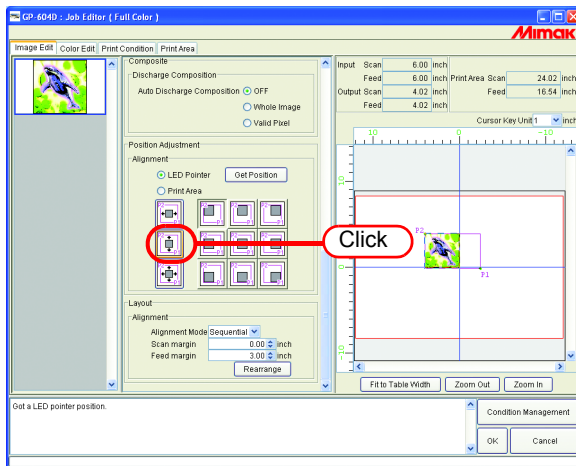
GP-604D : Job Editor ( Full Color )

Mimak

Image Edit | Color Edit | Print Condition | Print Area

Composite
Discharge Composition
Auto Discharge Composition OFF
Whole Image
Valid Pixel

Position Adjustment
Alignment
LED Pointer
Get Position
Print Area

Click

Layout
Alignment
Alignment Mode Sequential
Scan margin 0.00 inch
Feed margin 3.00 inch
Rearrange

| Input | Scan | 6.00 | inch | | | | |
|---|---|---|---|---|---|---|---|
| | Feed | 6.00 | inch | Print Area | Scan | 24.02 | inch |
| Output | Scan | 4.02 | inch | | Feed | 16.54 | inch |
| | Feed | 4.02 | inch | | | | |

Cursor Key Unit 1 inch

10 0 -10

10 0 -10

P2 P1

Fit to Table Width | Zoom Out | Zoom In

Got a LED pointer position.

Condition Management
OK
Cancel